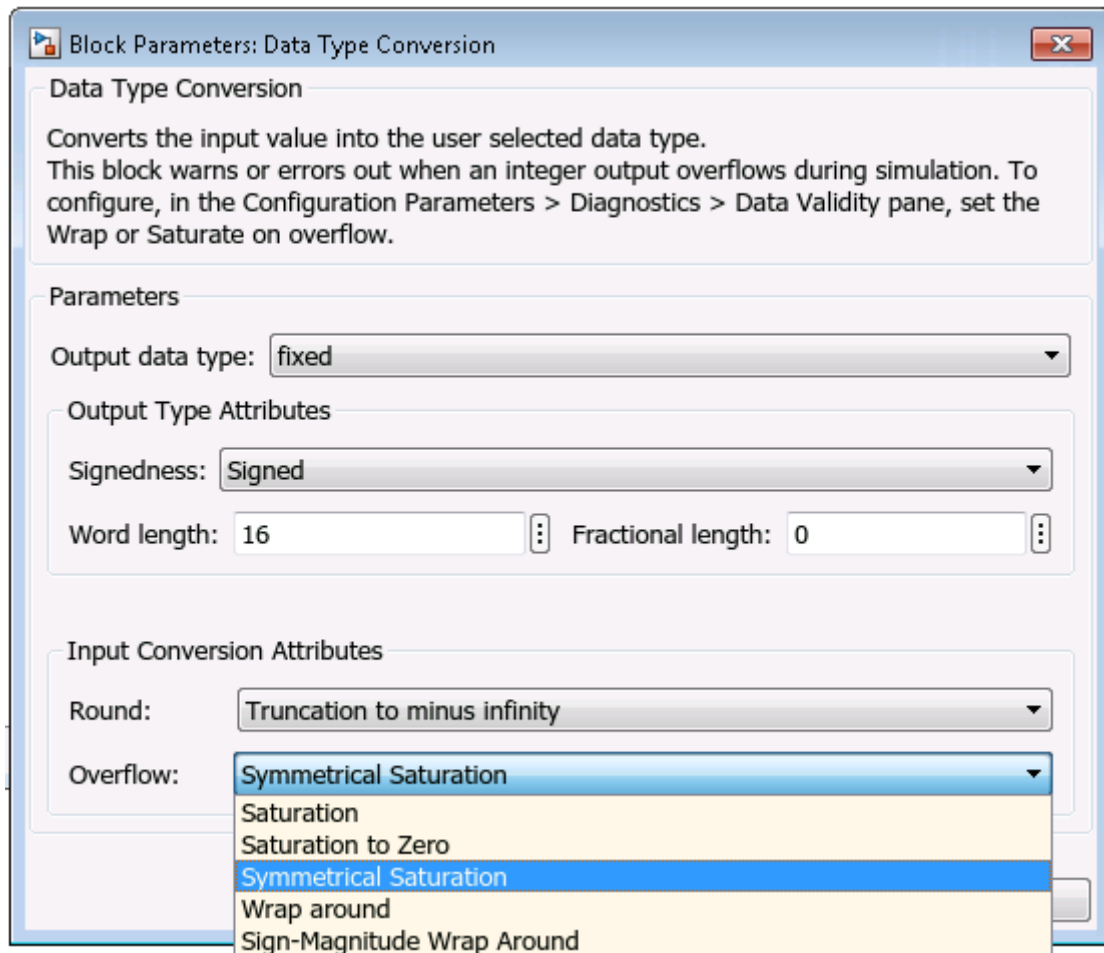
Block Parameters: Data Type Conversion

Data Type Conversion

Converts the input value into the user selected data type.
This block warns or errors out when an integer output overflows during simulation. To configure, in the Configuration Parameters > Diagnostics > Data Validity pane, set the Wrap or Saturate on overflow.

Parameters

Output data type: fixed

Output Type Attributes

Signedness: Signed

Word length: 16 Fractional length: 0

Input Conversion Attributes

Round: Truncation to minus infinity

Overflow: Symmetrical Saturation

Saturation
Saturation to Zero
Symmetrical Saturation
Wrap around
Sign-Magnitude Wrap Around